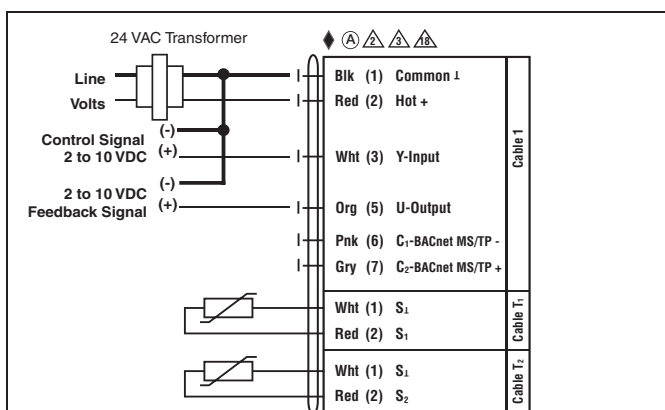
24 VAC Transformer

♦ Ⓐ 2 3 18

Line
Volts

Control Signal 2 to 10 VDC
(-)
(+)

2 to 10 VDC Feedback Signal
(-)
(+)

Blk (1) Common ⊥
Red (2) Hot +
Wht (3) Y-Input
Org (5) U-Output
Pnk (6) $C_1$-BACnet MS/TP -
Gry (7) $C_2$-BACnet MS/TP +

Cable 1

Wht (1) $S_⊥$
Red (2) $S_1$

Cable $T_1$

Wht (1) $S_⊥$
Red (2) $S_2$

Cable $T_2$